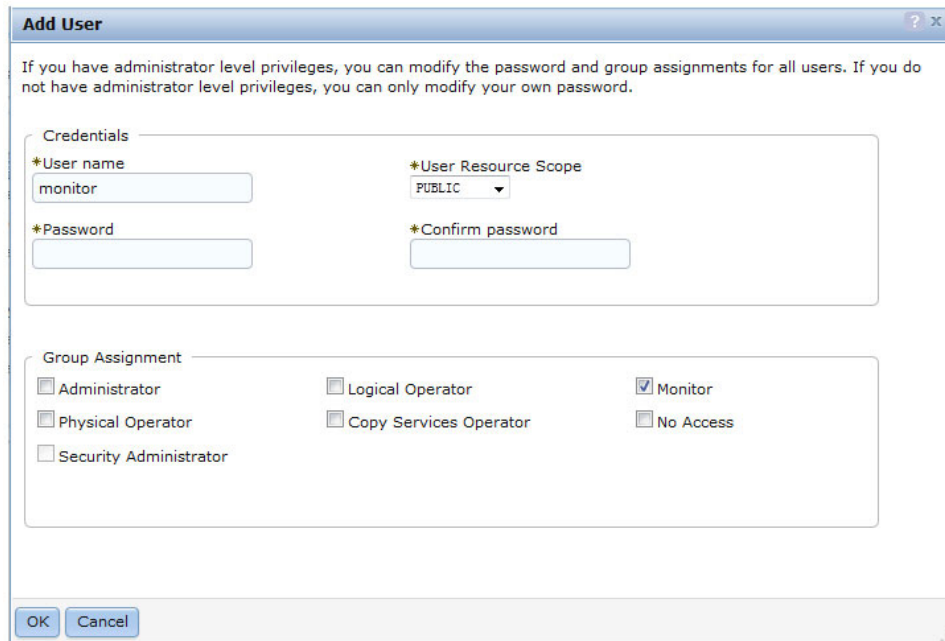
Add User

? X

If you have administrator level privileges, you can modify the password and group assignments for all users. If you do not have administrator level privileges, you can only modify your own password.

Credentials

*User name
monitor

*User Resource Scope
PUBLIC

*Password

*Confirm password

Group Assignment

Administrator
Logical Operator
Monitor
Physical Operator
Copy Services Operator
No Access
Security Administrator

OK Cancel